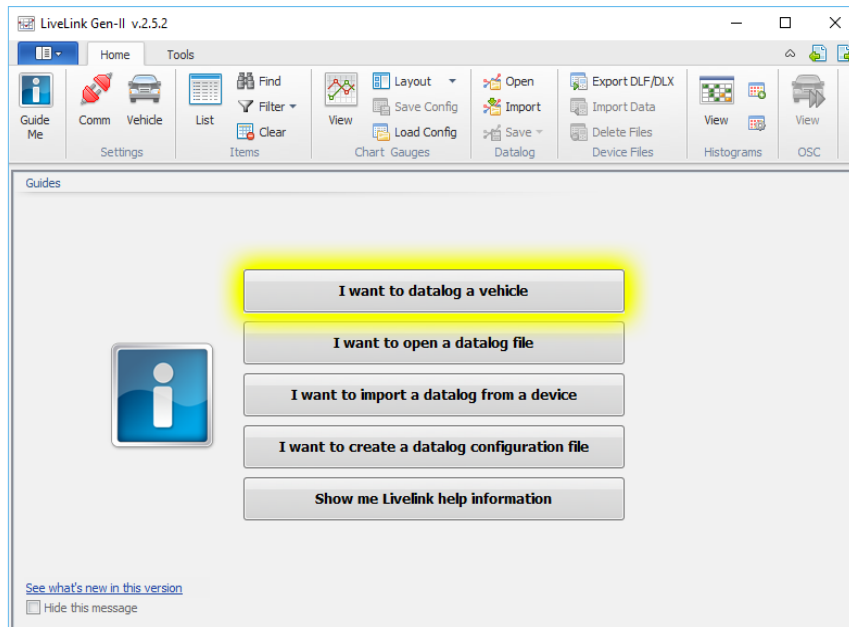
LiveLink Gen-II v.2.5.2

Home Tools

Guide Me

Comm Vehicle
Settings

List
Find
Filter
Clear
Items

View
Layout
Save Config
Load Config
Chart Gauges

Open
Import
Save
Datalog

Export DLF/DLX
Import Data
Delete Files
Device Files

View
Histograms

View
OSC

Guides

I want to datalog a vehicle

I want to open a datalog file

I want to import a datalog from a device

I want to create a datalog configuration file

Show me Livelink help information

See what's new in this version

Hide this message